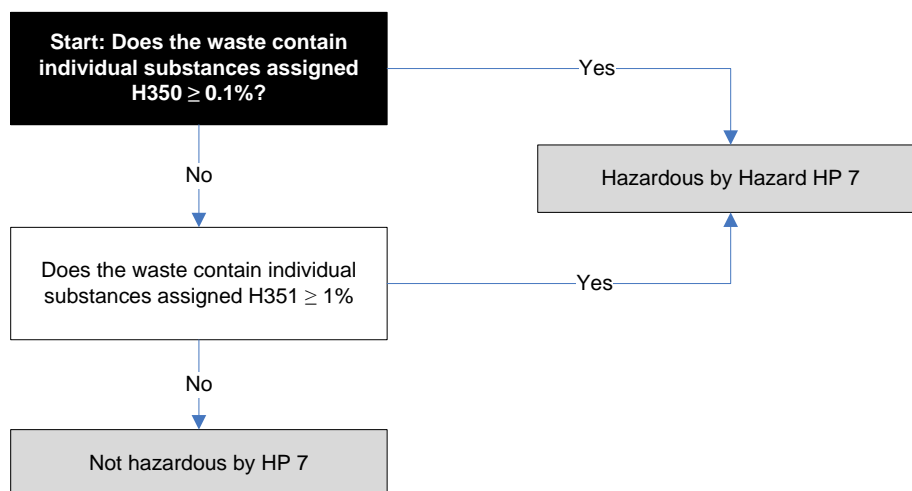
Start: Does the waste contain individual substances assigned H350 $\geq$ 0.1%?

Yes

Hazardous by Hazard HP 7

No

Does the waste contain individual substances assigned H351 $\geq$ 1%

Yes

No

Not hazardous by HP 7